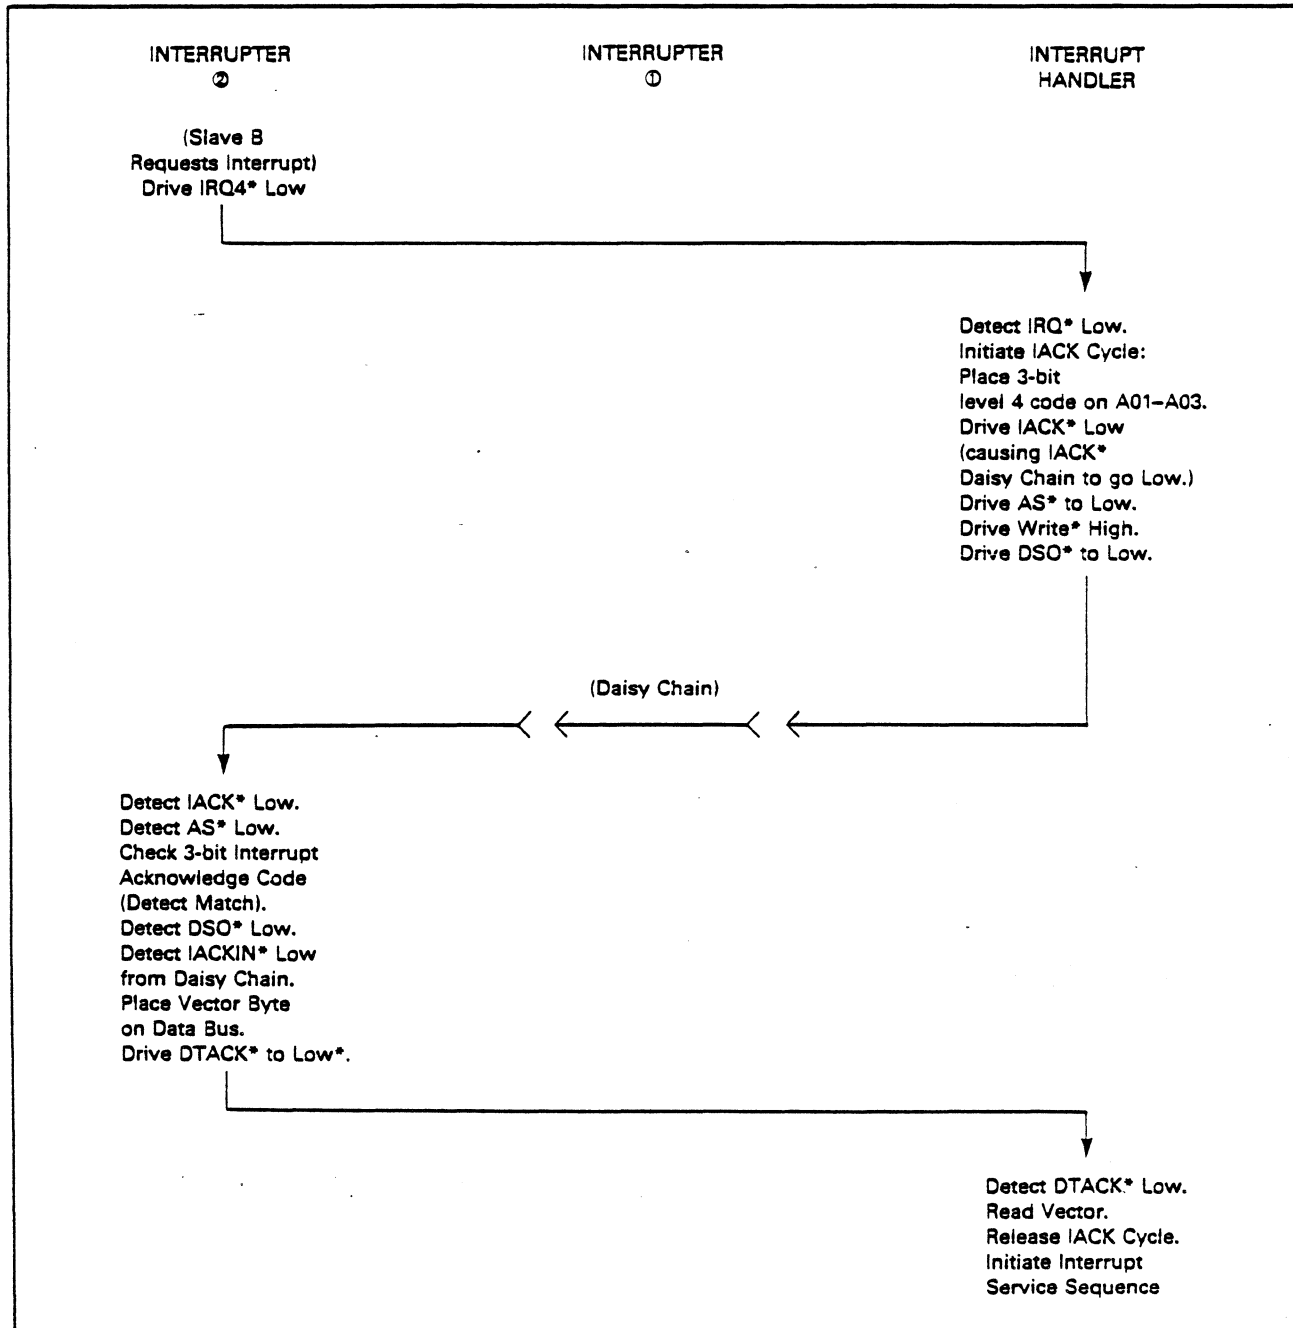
INTERRUPTER
②

INTERRUPTER
①

INTERRUPT
HANDLER

(Slave B
Requests Interrupt)
Drive IRQ4* Low

Detect IRQ* Low.
Initiate IACK Cycle:
Place 3-bit
level 4 code on A01–A03.
Drive IACK* Low
(causing IACK*
Daisy Chain to go Low.)
Drive AS* to Low.
Drive Write* High.
Drive DSO* to Low.

(Daisy Chain)

Detect IACK* Low.
Detect AS* Low.
Check 3-bit Interrupt
Acknowledge Code
(Detect Match).
Detect DSO* Low.
Detect IACKIN* Low
from Daisy Chain.
Place Vector Byte
on Data Bus.
Drive DTACK* to Low*.

Detect DTACK* Low.
Read Vector.
Release IACK Cycle.
Initiate Interrupt
Service Sequence